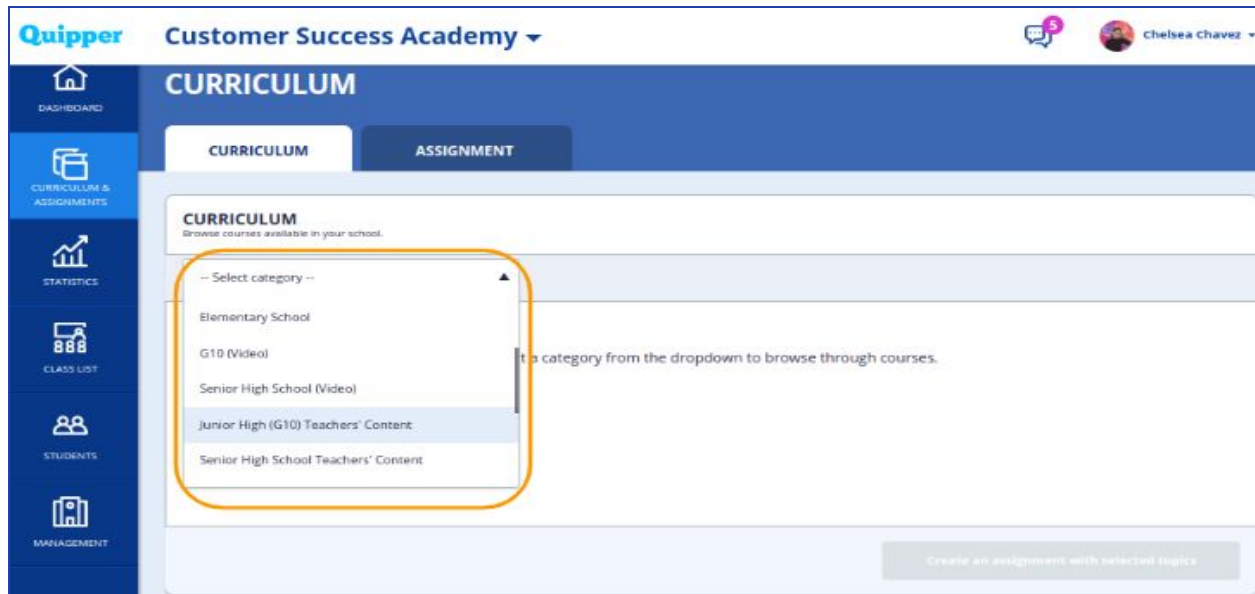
Quipper
Customer Success Academy
5
Chelsea Chavez

DASHBOARD
CURRICULUM & ASSIGNMENTS
STATISTICS
CLASS LIST
STUDENTS
MANAGEMENT

CURRICULUM

CURRICULUM
ASSIGNMENT

CURRICULUM
Browse courses available in your school.

-- Select category --
Elementary School
G10 (Video)
Senior High School (Video)
Junior High (G10) Teachers' Content
Senior High School Teachers' Content

t a category from the dropdown to browse through courses.

Create an assignment with selected topics